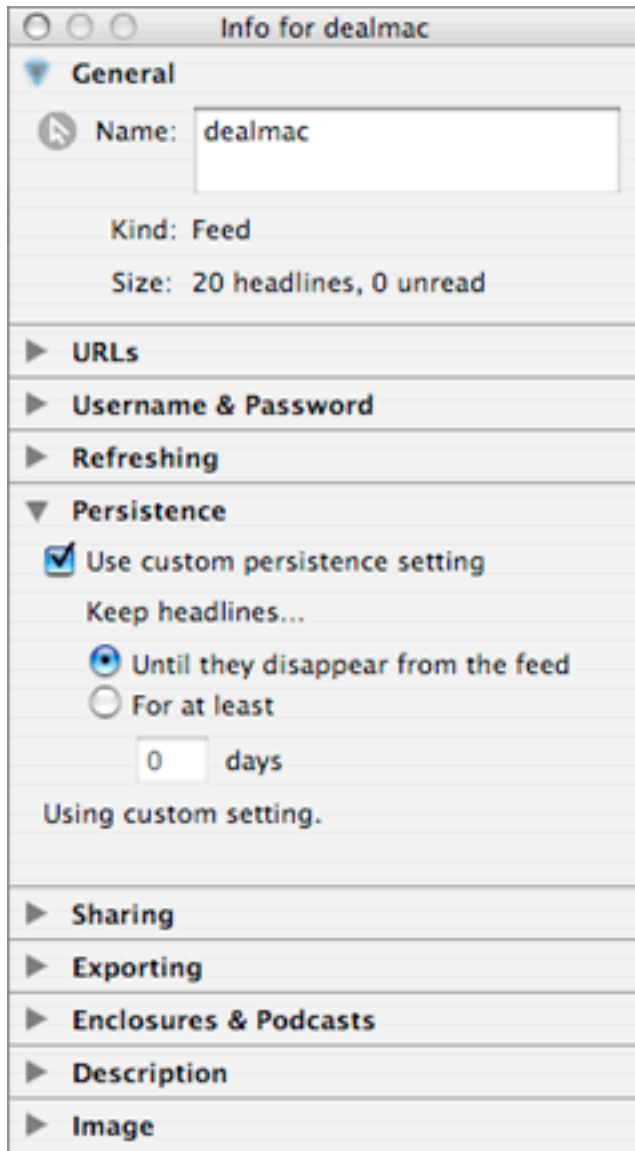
Info for dealmac

General

Name: dealmac

Kind: Feed

Size: 20 headlines, 0 unread

URLs

Username & Password

Refreshing

Persistence

Use custom persistence setting

Keep headlines...

Until they disappear from the feed

For at least

0 days

Using custom setting.

Sharing

Exporting

Enclosures & Podcasts

Description

Image